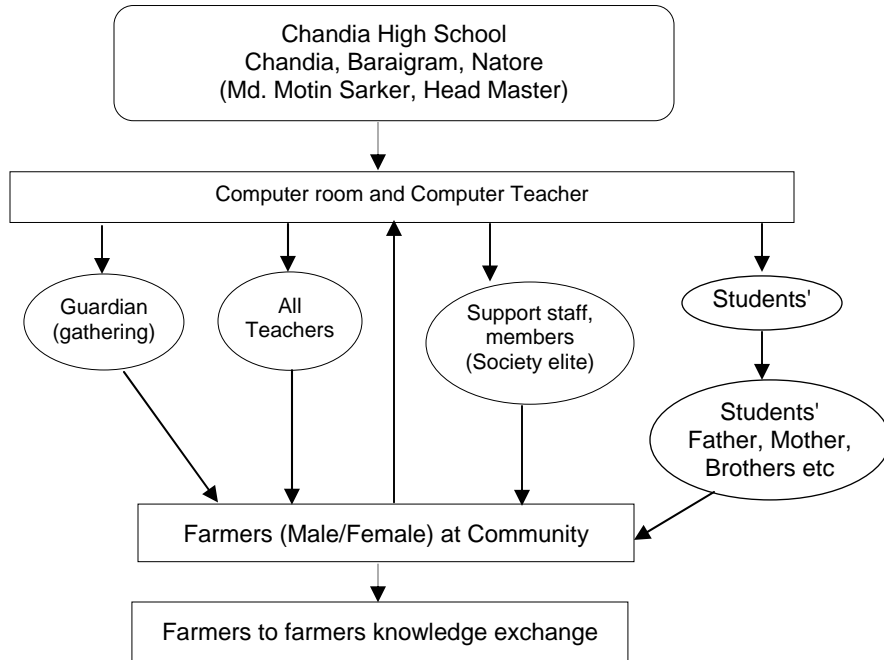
Chandia High School
Chandia, Baraigram, Natore
(Md. Motin Sarker, Head Master)

Computer room and Computer Teacher

Guardian (gathering)

All Teachers

Support staff, members (Society elite)

Students'

Students' Father, Mother, Brothers etc

Farmers (Male/Female) at Community

Farmers to farmers knowledge exchange